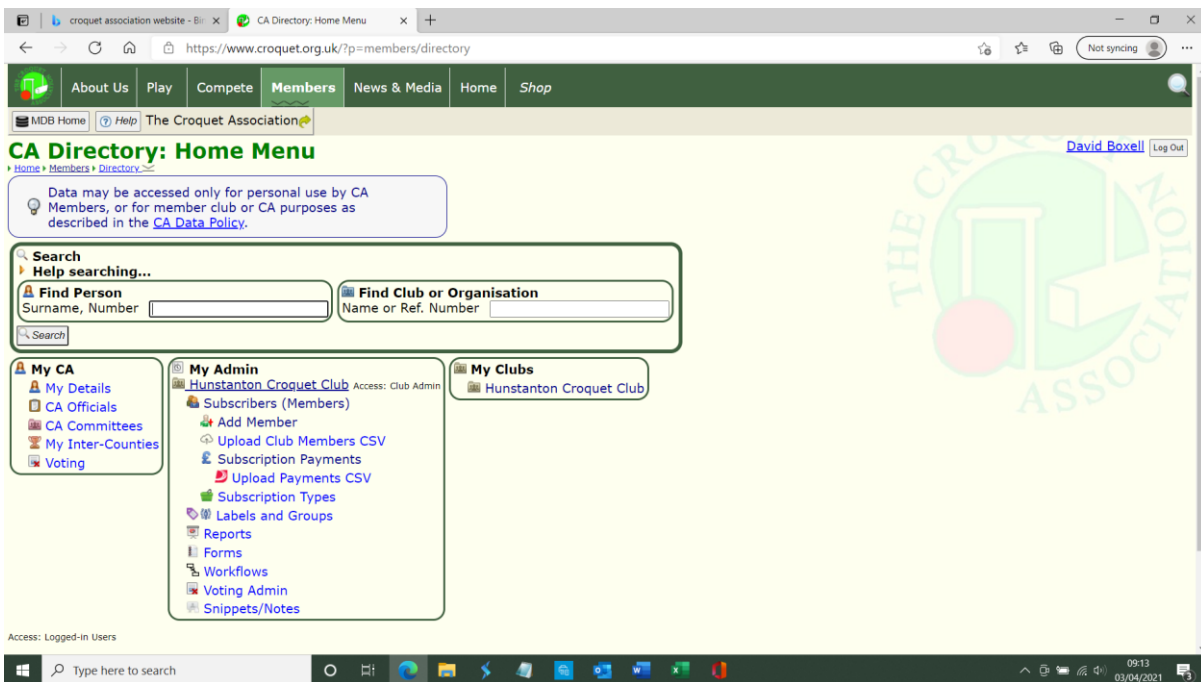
croquet association website - Bi ×
CA Directory: Home Menu ×
+
https://www.croquet.org.uk/?p=members/directory
Not syncing
About Us
Play
Compete
Members
News & Media
Home
Shop
MDB Home
Help
The Croquet Association
CA Directory: Home Menu
Home ▸ Members ▸ Directory
David Boxell
Log Out
Data may be accessed only for personal use by CA Members, or for member club or CA purposes as described in the CA Data Policy.
Search
Help searching...
Find Person
Surname, Number
Find Club or Organisation
Name or Ref. Number
Search
My CA
My Details
CA Officials
CA Committees
My Inter-Counties
Voting
My Admin
Hunstanton Croquet Club Access: Club Admin
Subscribers (Members)
Add Member
Upload Club Members CSV
Subscription Payments
Upload Payments CSV
Subscription Types
Labels and Groups
Reports
Forms
Workflows
Voting Admin
Snippets/Notes
My Clubs
Hunstanton Croquet Club
Access: Logged-in Users
THE CROQUET ASSOCIATION
Type here to search
09:13
03/04/2021